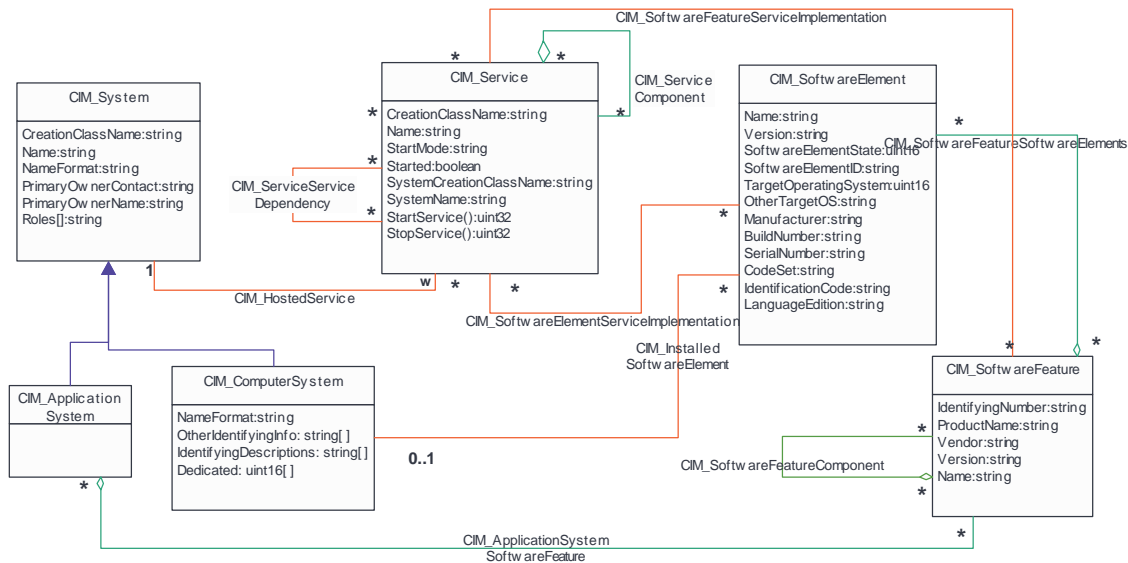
CIM_SoftwareFeatureServiceImplementation

CIM_System

CreationClassName:string
Name:string
NameFormat:string
PrimaryOwnerContact:string
PrimaryOwnerName:string
Roles[]:string

*

*

CIM_Service

CreationClassName:string
Name:string
StartMode:string
Started:boolean
SystemCreationClassName:string
SystemName:string
StartService():uint32
StopService():uint32

CIM_Service Component

*

*

*

*

CIM_ServiceService Dependency

1

w

*

*

CIM_HostedService

CIM_SoftwareElement

Name:string
Version:string
SoftwareElementState:uint16
SoftwareElementID:string
TargetOperatingSystem:uint16
OtherTargetOS:string
Manufacturer:string
BuildNumber:string
SerialNumber:string
CodeSet:string
IdentificationCode:string
LanguageEdition:string

*

CIM_SoftwareFeatureSoftwareElements

*

*

CIM_SoftwareElementServiceImplementation

CIM_Installed SoftwareElement

*

*

CIM_Application System

CIM_ComputerSystem

NameFormat:string
OtherIdentifyingInfo: string[ ]
IdentifyingDescriptions: string[ ]
Dedicated: uint16[ ]

0..1

CIM_SoftwareFeature

IdentifyingNumber:string
ProductName:string
Vendor:string
Version:string
Name:string

*

CIM_SoftwareFeatureComponent

*

*

*

CIM_ApplicationSystem SoftwareFeature